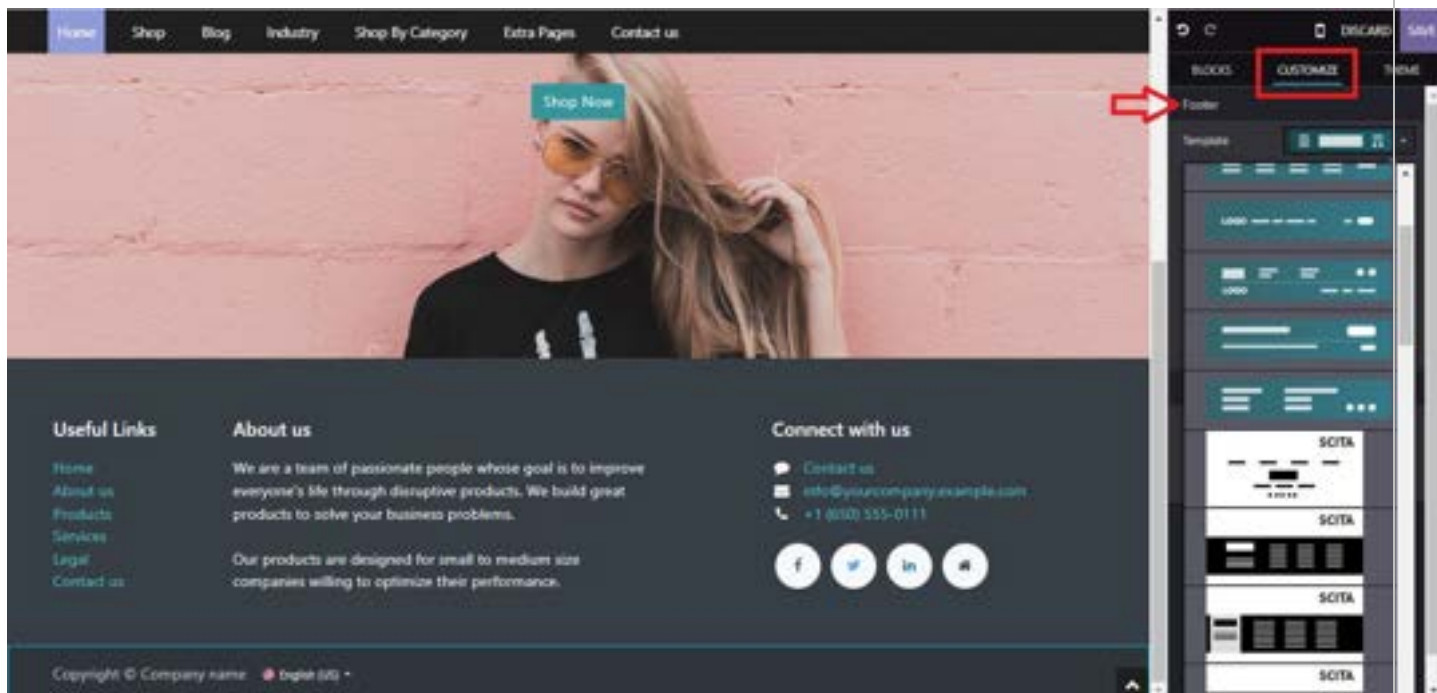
Home Shop Blog Industry Shop By Category Extra Pages Contact us

Shop Now

DISCARD SAVE

BLOCKS CUSTOMIZE THEME

Footer

Template

SCITA

SCITA

SCITA

SCITA

Useful Links

Home
About us
Products
Services
Legal
Contact us

About us

We are a team of passionate people whose goal is to improve everyone's life through disruptive products. We build great products to solve your business problems.

Our products are designed for small to medium size companies willing to optimize their performance.

Connect with us

Contact us
info@yourcompany.example.com
+1 (650) 555-0111

Copyright © Company name English (US)